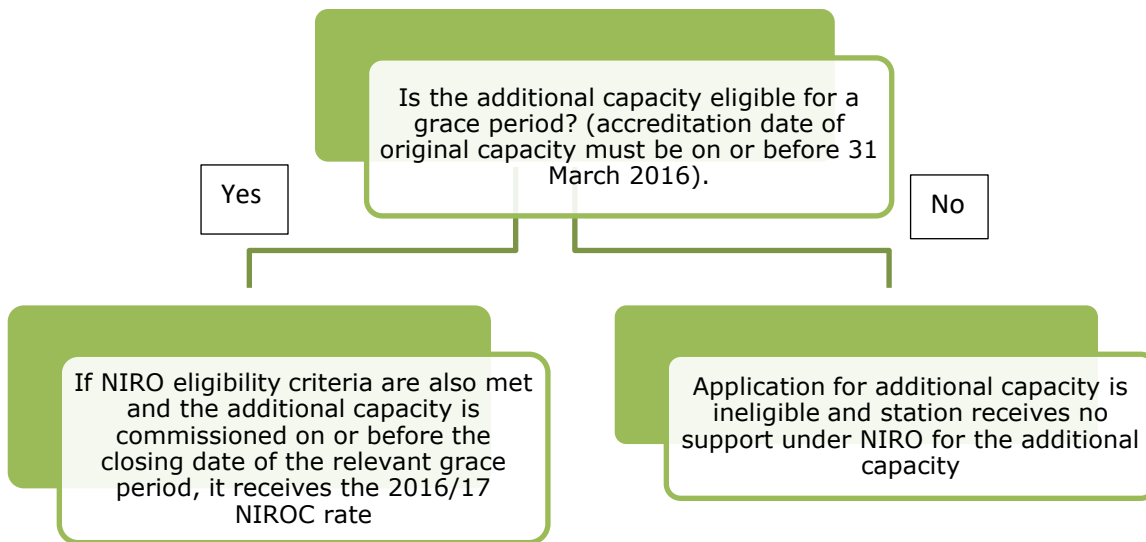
Is the additional capacity eligible for a grace period? (accreditation date of original capacity must be on or before 31 March 2016).

Yes

No

If NIRO eligibility criteria are also met and the additional capacity is commissioned on or before the closing date of the relevant grace period, it receives the 2016/17 NIROC rate

Application for additional capacity is ineligible and station receives no support under NIRO for the additional capacity